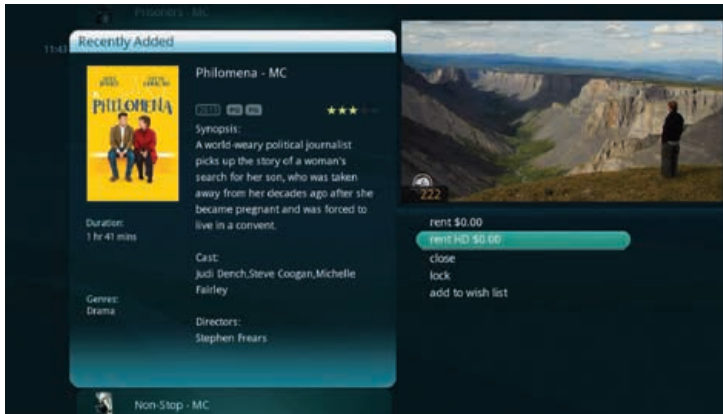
Prisoners - MC

11:43

Recently Added

PHILOMENA

Philomena - MC

PG PG

★★★

Synopsis:
A world-weary political journalist picks up the story of a woman's search for her son, who was taken away from her decades ago after she became pregnant and was forced to live in a convent.

Duration:
1 hr 41 mins

Cast:
Judi Dench,Steve Coogan,Michelle Fairley

Genres:
Drama

Directors:
Stephen Frears

222

rent $0.00
rent HD $0.00
close
lock
add to wish list

Non-Stop - MC